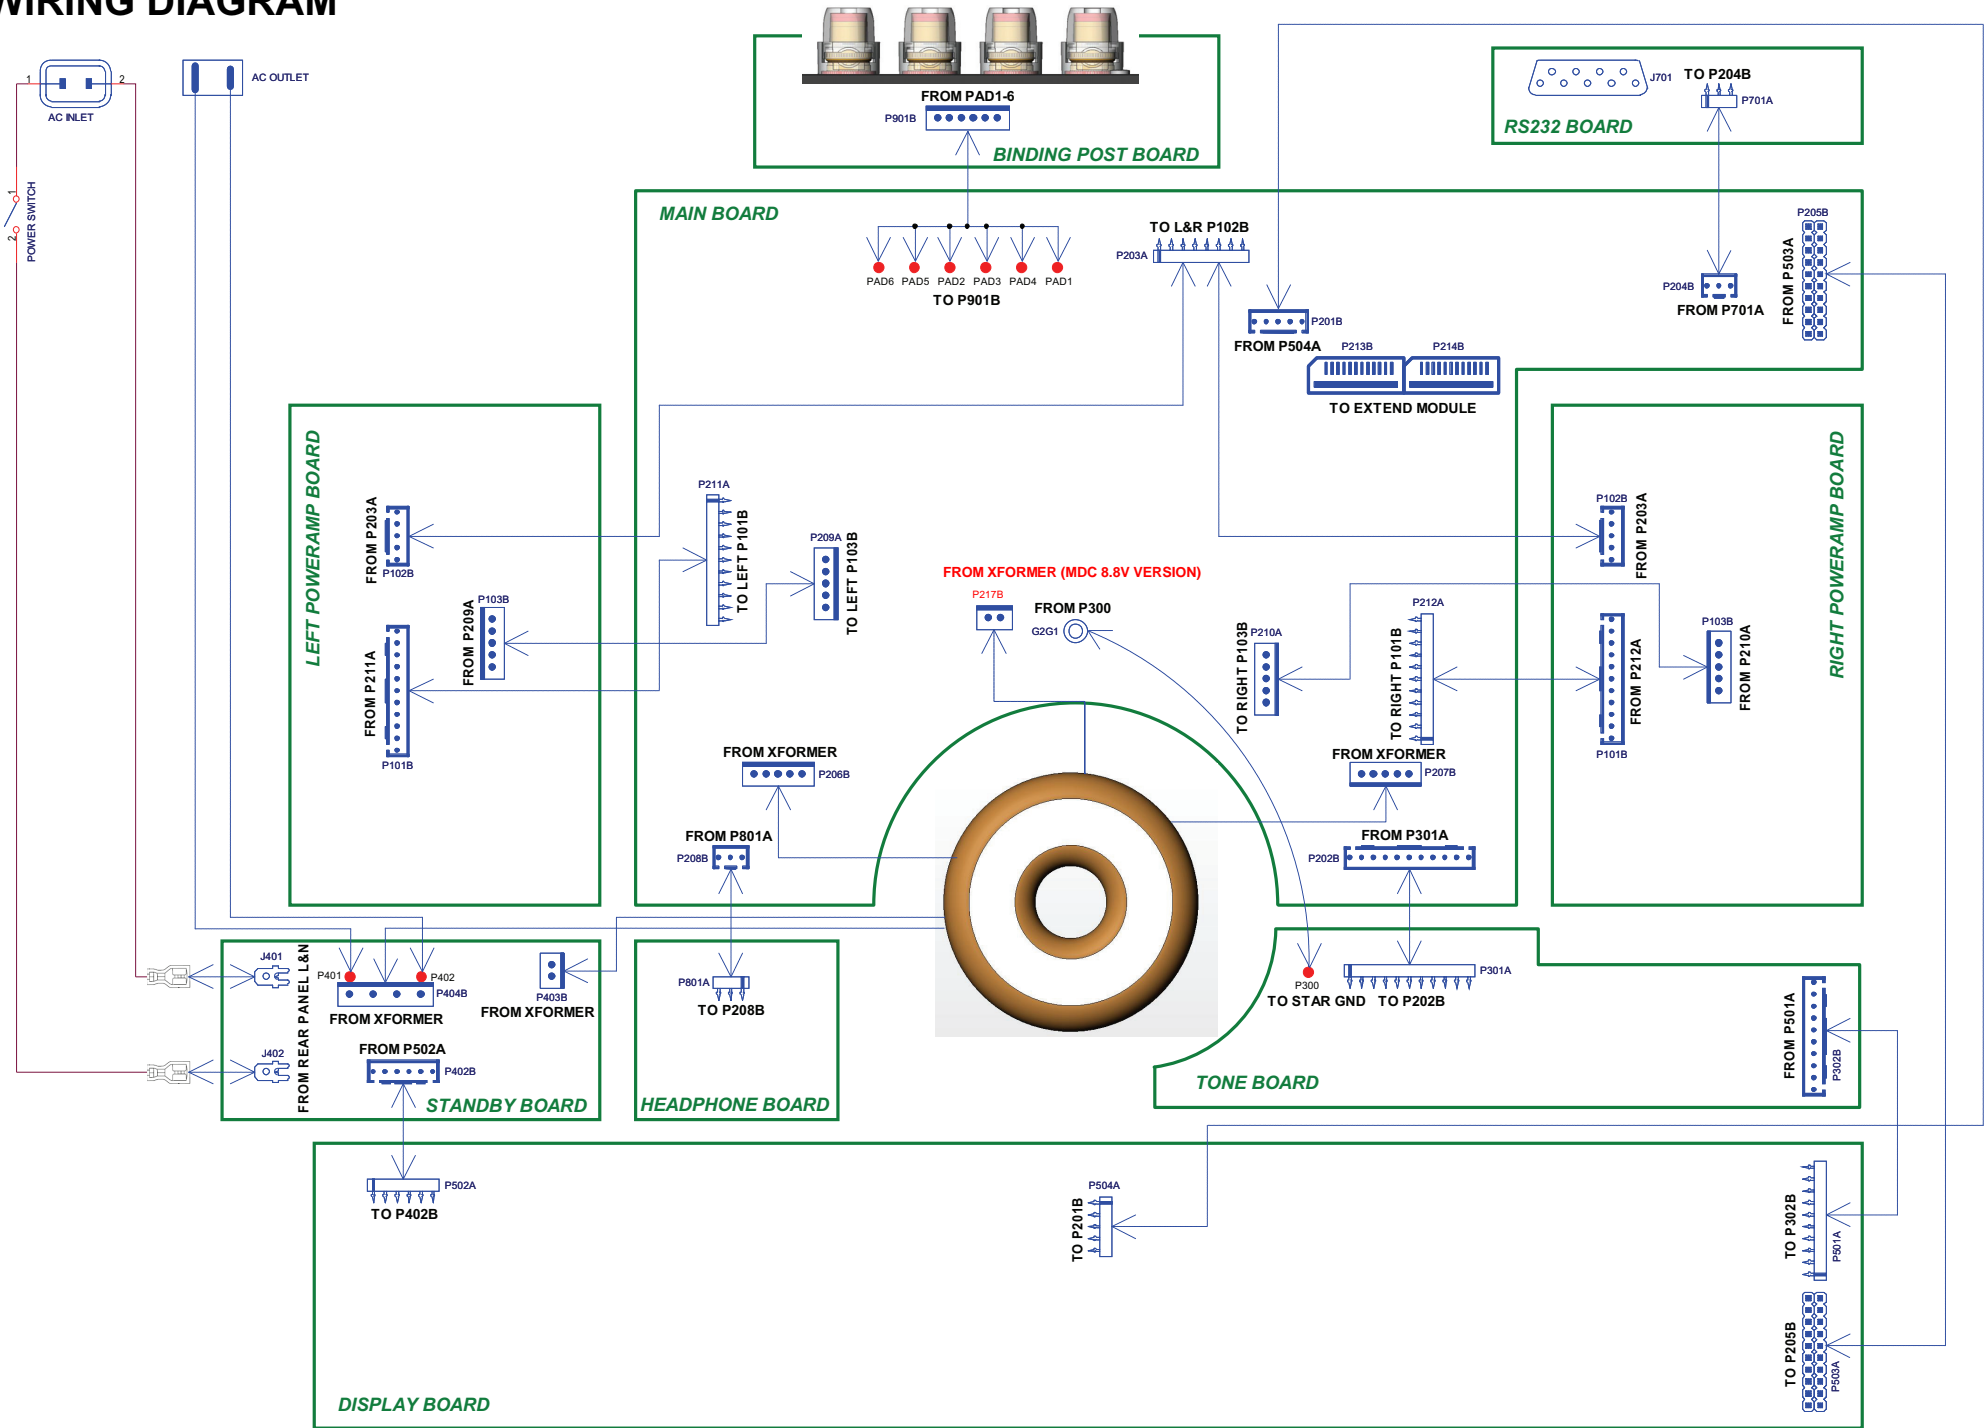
WIRING DIAGRAM

1 2
AC INLET
AC OUTLET
1 2 POWER SWITCH

FROM PAD1-6
P901B
BINDING POST BOARD

J701 TO P204B
P701A
RS232 BOARD

MAIN BOARD
PAD6 PAD5 PAD2 PAD3 PAD4 PAD1
TO P901B
TO L&R P102B
P203A
P201B
FROM P504A
P213B P214B
TO EXTEND MODULE
P204B
FROM P701A
P205B
FROM P503A

LEFT POWERAMP BOARD
FROM P203A
P102B
P103B
FROM P209A
FROM P211A
P101B

P211A
TO LEFT P101B
P209A
TO LEFT P103B

FROM XFORMER (MDC 8.8V VERSION)
P217B
FROM P300
G2G1

P210A
TO RIGHT P103B
P212A
TO RIGHT P101B
FROM XFORMER
P207B
FROM P301A
P202B

RIGHT POWERAMP BOARD
P102B
FROM P203A
P103B
FROM P212A
FROM P210A
P101B

FROM XFORMER
P206B
FROM P801A
P208B

J401
P401 P402
P404B
FROM XFORMER
P403B
FROM XFORMER
FROM REAR PANEL L&N
J402
FROM P502A
P402B
STANDBY BOARD

P801A
TO P208B
HEADPHONE BOARD

P300
TO STAR GND
P301A
TO P202B
TONE BOARD
FROM P501A
P302B

P502A
TO P402B
P504A
TO P201B
TO P302B
P501A
TO P205B
P503A
DISPLAY BOARD